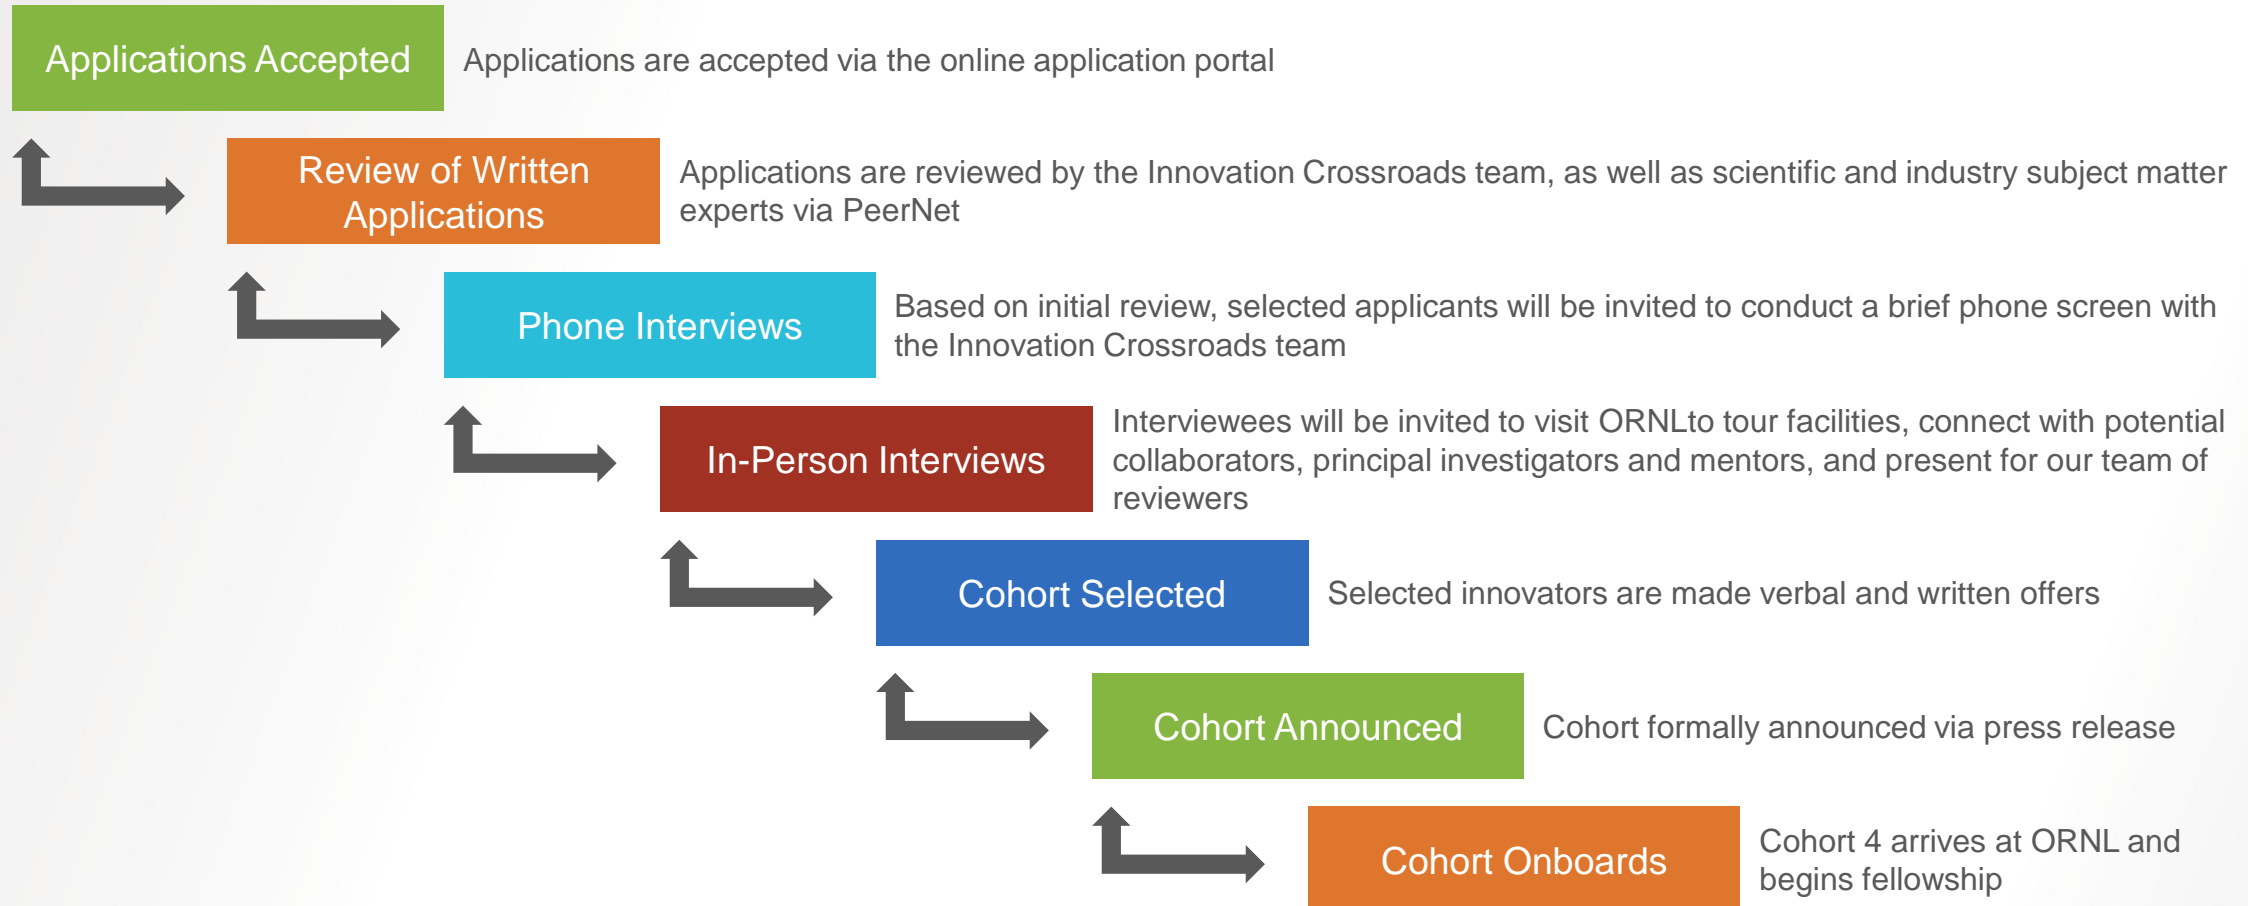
Applications Accepted

Applications are accepted via the online application portal

Review of Written Applications

Applications are reviewed by the Innovation Crossroads team, as well as scientific and industry subject matter experts via PeerNet

Phone Interviews

Based on initial review, selected applicants will be invited to conduct a brief phone screen with the Innovation Crossroads team

In-Person Interviews

Interviewees will be invited to visit ORNLto tour facilities, connect with potential collaborators, principal investigators and mentors, and present for our team of reviewers

Cohort Selected

Selected innovators are made verbal and written offers

Cohort Announced

Cohort formally announced via press release

Cohort Onboards

Cohort 4 arrives at ORNL and begins fellowship